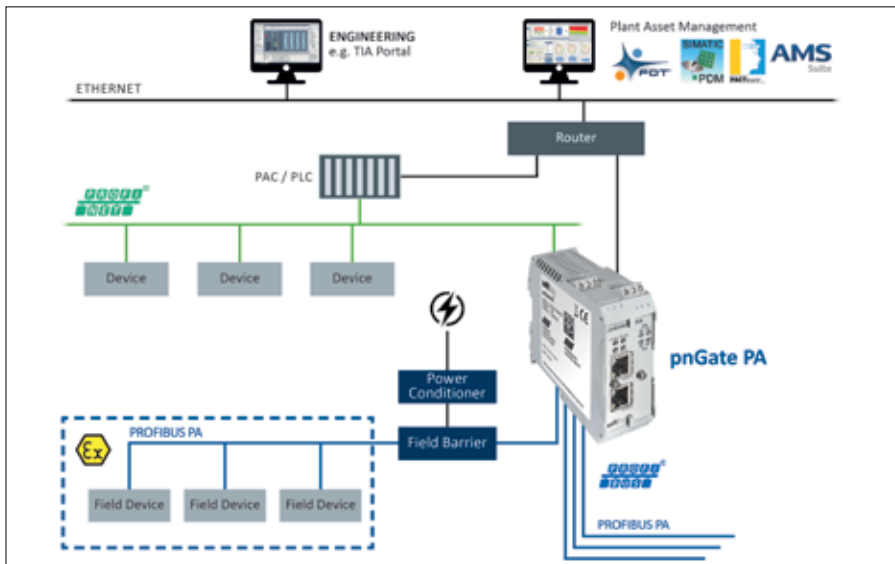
ENGINEERING
e.g. TIA Portal

Plant Asset Management

FDT

SIMATIC PDM

AMS Suite

ETHERNET

Router

PAC / PLC

PROFI NET

Device

Device

Device

pnGate PA

Power Conditioner

PROFIBUS PA

Field Barrier

Ex

Field Device

Field Device

Field Device

PROFI BUS

PROFIBUS PA